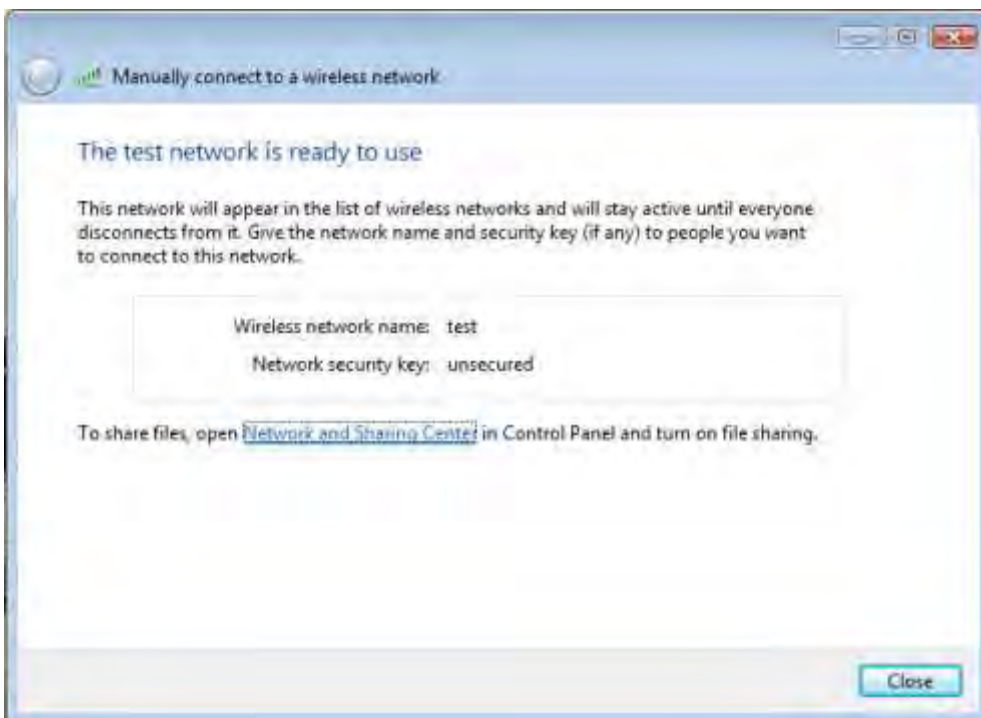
Manually connect to a wireless network

The test network is ready to use

This network will appear in the list of wireless networks and will stay active until everyone disconnects from it. Give the network name and security key (if any) to people you want to connect to this network.

Wireless network name: test
Network security key: unsecured

To share files, open Network and Sharing Center in Control Panel and turn on file sharing.

Close